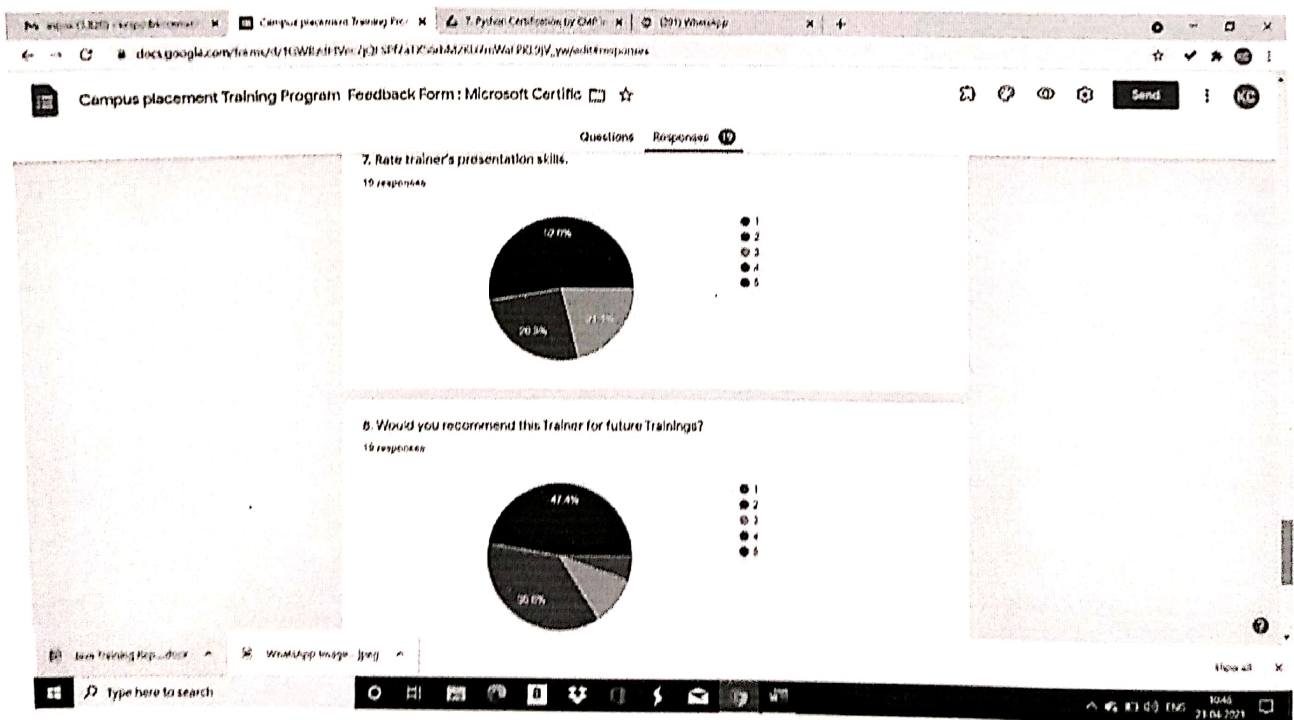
Inbox (1,820) - campus@... | Campus placement Training Pro | 7. Python Certification by CMP | (291) WhatsApp

docs.google.com/forms/d/1GWR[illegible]/edit#responses

Campus placement Training Program Feedback Form : Microsoft Certific

Send

KC

Questions Responses 19

7. Rate trainer's presentation skills.

19 responses

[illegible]%

20.3%

21.1%

1
2
3
4
5

8. Would you recommend this Trainer for future Trainings?

19 responses

47.4%

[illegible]%

1
2
3
4
5

Java training Rep....docx

WhatsApp Image ....jpeg

Show all

Type here to search

ENG 10:46 21-04-2021